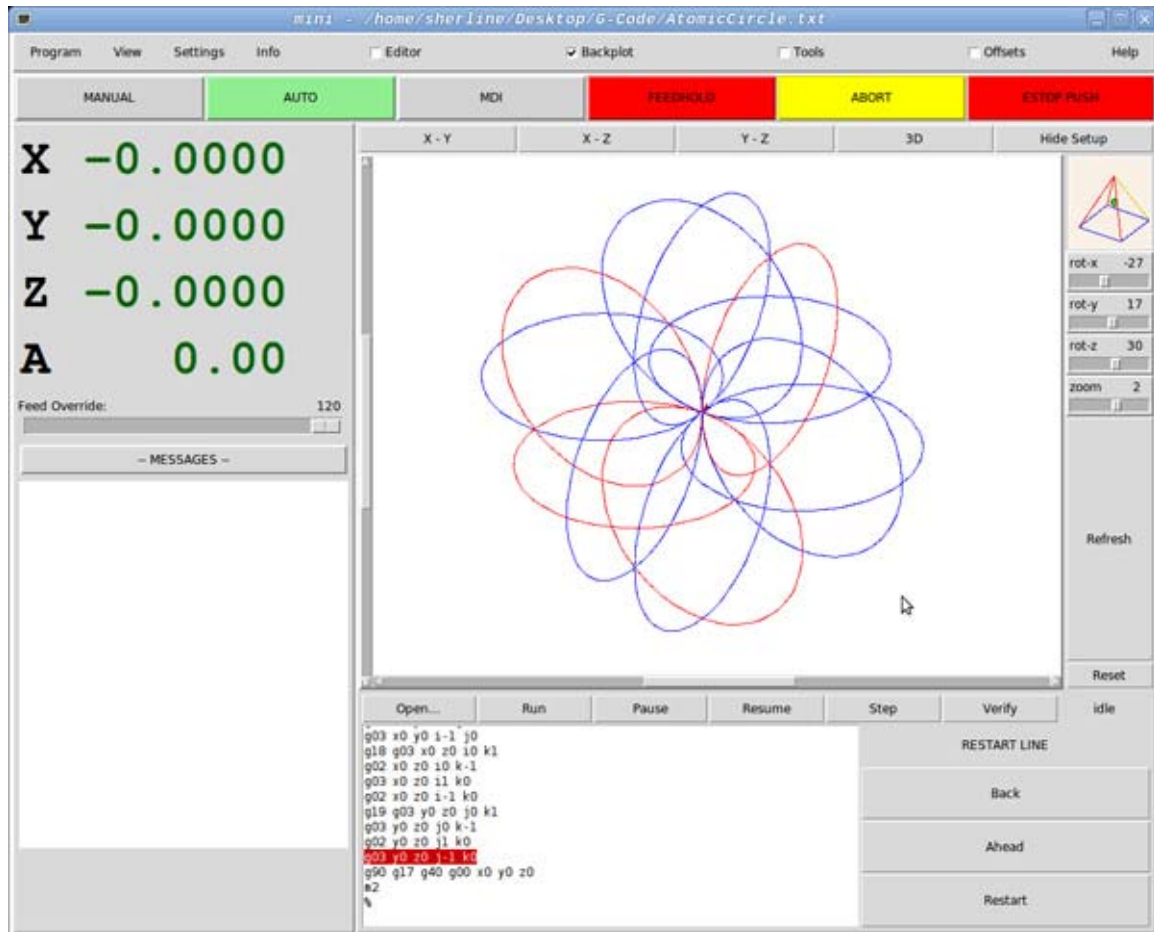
mini - /home/sherline/Desktop/G-Code/AtomicCircle.txt

Program View Settings Info Editor Backplot Tools Offsets Help

MANUAL AUTO MDI FEEDHOLD ABORT ESTOP PUSH

X -0.0000
Y -0.0000
Z -0.0000
A 0.00

Feed Override: 120

-- MESSAGES --

X - Y X - Z Y - Z 3D Hide Setup

rot-x -27
rot-y 17
rot-z 30
zoom 2

Refresh

Reset

Open... Run Pause Resume Step Verify idle

g03 x0 y0 i-1 j0
g18 g03 x0 z0 i0 k1
g02 x0 z0 i0 k-1
g03 x0 z0 i1 k0
g02 x0 z0 i-1 k0
g19 g03 y0 z0 j0 k1
g03 y0 z0 j0 k-1
g02 y0 z0 j1 k0
g03 y0 z0 j-1 k0
g90 g17 g40 g00 x0 y0 z0
m2
%

RESTART LINE
Back
Ahead
Restart